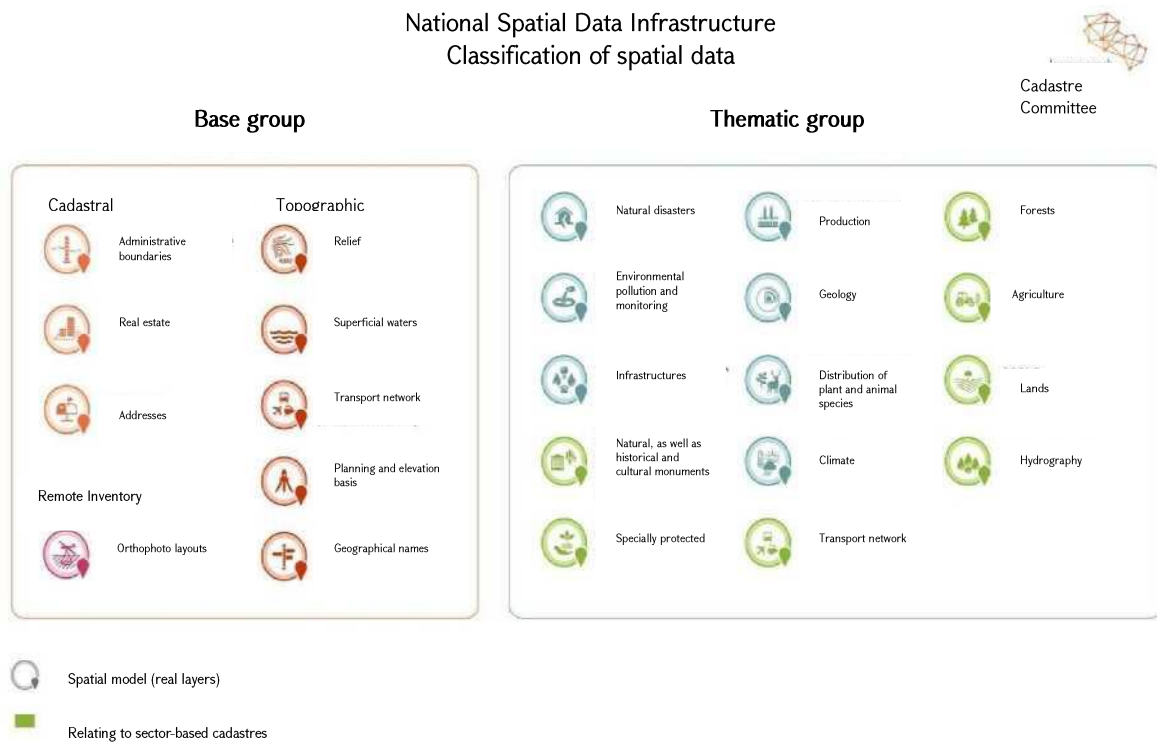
National Spatial Data Infrastructure
Classification of spatial data

Cadastre Committee

Base group

Cadastral

Administrative boundaries

Real estate

Addresses

Topographic

Relief

Superficial waters

Transport network

Planning and elevation basis

Geographical names

Remote Inventory

Orthophoto layouts

Thematic group

Natural disasters

Environmental pollution and monitoring

Infrastructures

Natural, as well as historical and cultural monuments

Specially protected

Production

Geology

Distribution of plant and animal species

Climate

Transport network

Forests

Agriculture

Lands

Hydrography

Spatial model (real layers)

Relating to sector-based cadastres